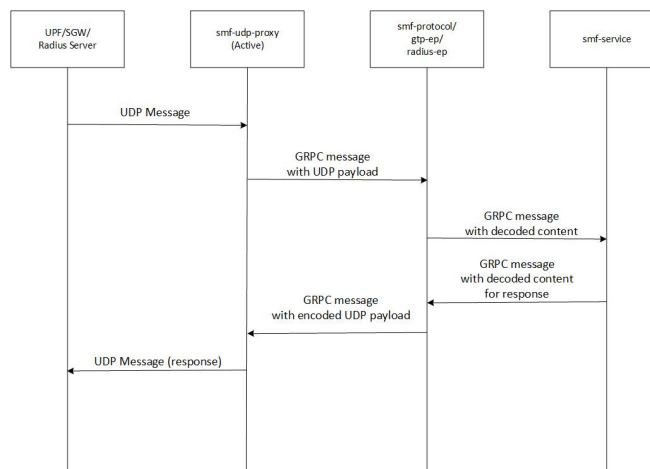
UPF/SGW/
Radius Server

smf-udp-proxy
(Active)

smf-protocol/
gtp-ep/
radius-ep

smf-service

UDP Message

GRPC message
with UDP payload

GRPC message
with decoded content

GRPC message
with decoded content
for response

GRPC message
with encoded UDP payload

UDP Message (response)